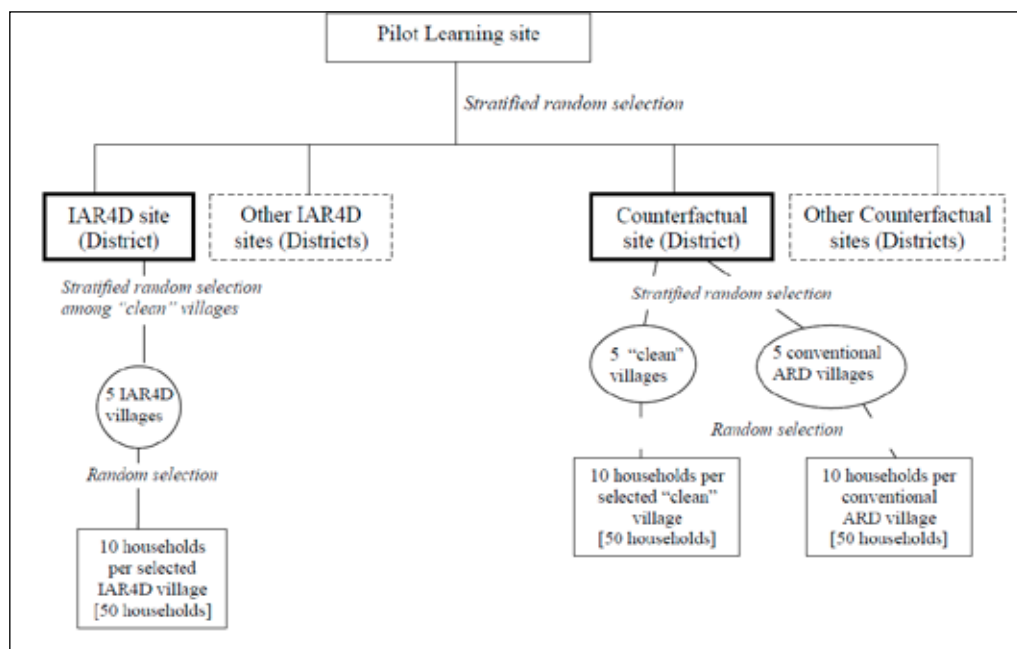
Pilot Learning site

Stratified random selection

IAR4D site (District)

Other IAR4D sites (Districts)

Counterfactual site (District)

Other Counterfactual sites (Districts)

Stratified random selection among "clean" villages

5 IAR4D villages

Random selection

10 households per selected IAR4D village [50 households]

Stratified random selection

5 "clean" villages

5 conventional ARD villages

Random selection

10 households per selected "clean" village [50 households]

10 households per conventional ARD village [50 households]